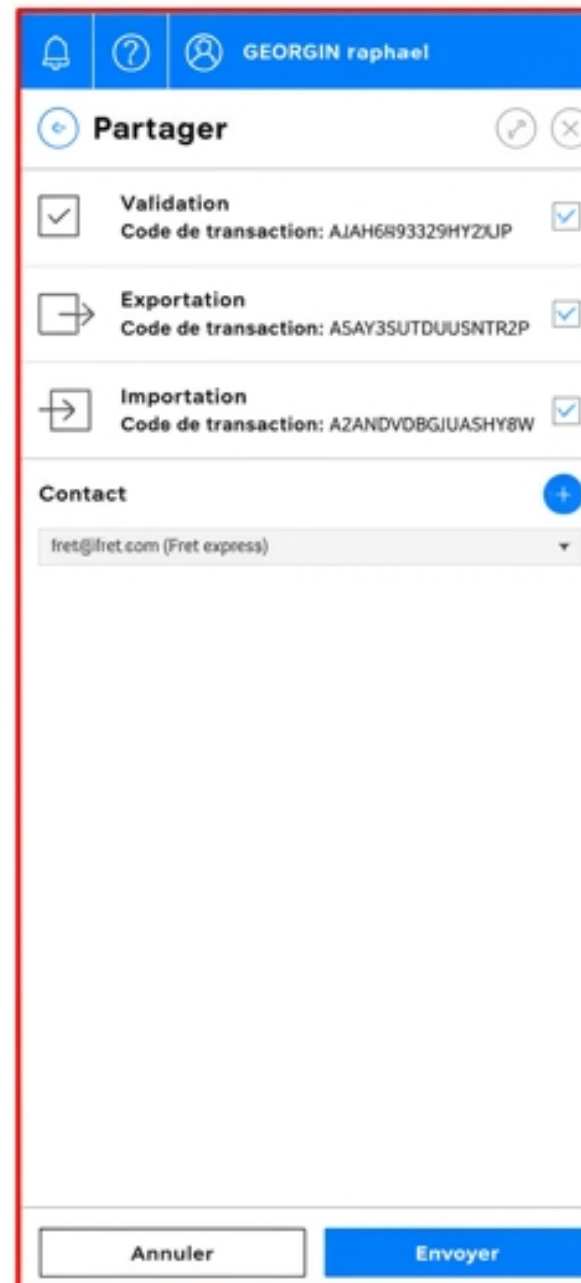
GEORGIN raphael

Partager

Validation
Code de transaction: AJAH6R93329HY2IUP

Exportation
Code de transaction: A5AY35UTDUUSNTR2P

Importation
Code de transaction: A2ANDVDBGJUASHY8W

Contact

fret@fret.com (Fret express)

Annuler

Envoyer